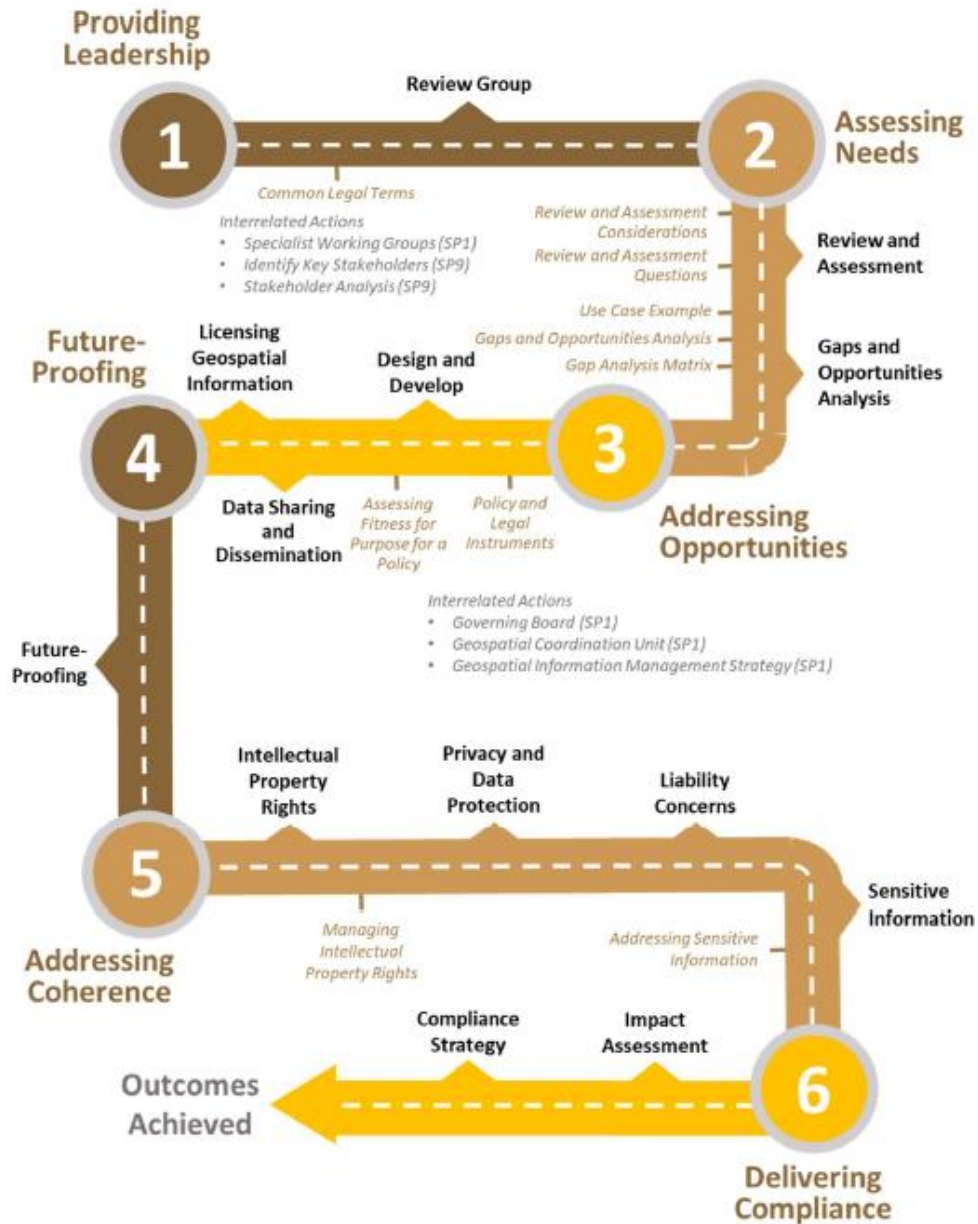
Providing Leadership

Review Group

1

2

Assessing Needs

Common Legal Terms

Interrelated Actions
• Specialist Working Groups (SP1)
• Identify Key Stakeholders (SP9)
• Stakeholder Analysis (SP9)

Review and Assessment Considerations

Review and Assessment Questions

Review and Assessment

Use Case Example

Gaps and Opportunities Analysis

Gap Analysis Matrix

Gaps and Opportunities Analysis

Future-Proofing

Licensing Geospatial Information

Design and Develop

4

3

Data Sharing and Dissemination

Assessing Fitness for Purpose for a Policy

Policy and Legal Instruments

Addressing Opportunities

Interrelated Actions
• Governing Board (SP1)
• Geospatial Coordination Unit (SP1)
• Geospatial Information Management Strategy (SP1)

Future-Proofing

Intellectual Property Rights

Privacy and Data Protection

Liability Concerns

5

Sensitive Information

Managing Intellectual Property Rights

Addressing Sensitive Information

Addressing Coherence

Compliance Strategy

Impact Assessment

Outcomes Achieved

6

Delivering Compliance